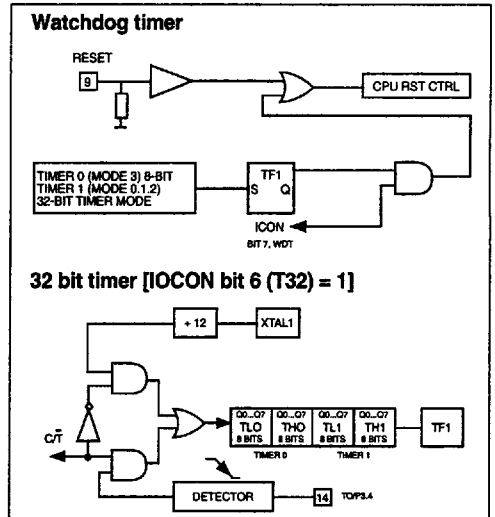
Watchdog timer

RESET

9

CPU RST CTRL

TIMER 0 (MODE 3) 8-BIT
TIMER 1 (MODE 0.1.2)
32-BIT TIMER MODE

TF1

S Q

ICON
BIT 7, WDT

32 bit timer [IOCON bit 6 (T32) = 1]

÷ 12

XTAL1

$C/\overline{T}$

| Q0...Q7 TLO 8 BITS | Q0...Q7 THO 8 BITS | Q0...Q7 TL1 8 BITS | Q0...Q7 TH1 8 BITS |
|---|---|---|---|

TIMER 0

TIMER 1

TF1

DETECTOR

14

T0/P3.4